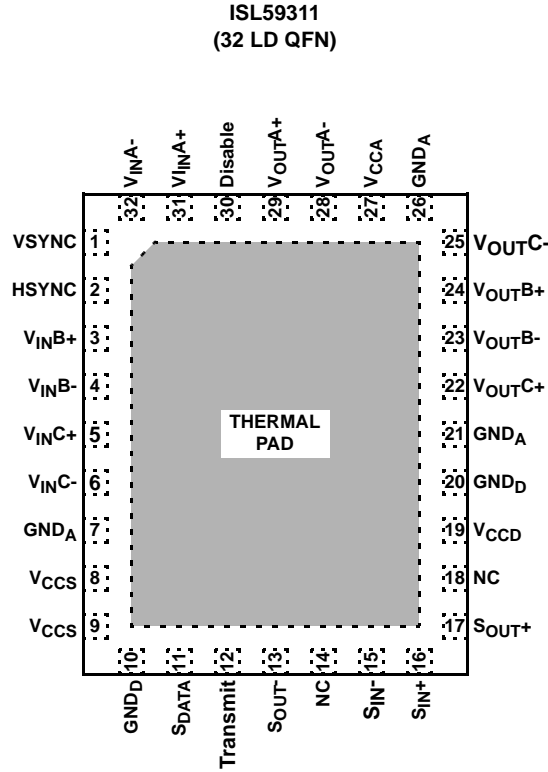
ISL59311
(32 LD QFN)

$V_{IN}A-$
32
$V_{IN}A+$
31
Disable
30
$V_{OUT}A+$
29
$V_{OUT}A-$
28
$V_{CCA}$
27
$GND_A$
26

VSYNC 1
HSYNC 2
$V_{IN}B+$ 3
$V_{IN}B-$ 4
$V_{IN}C+$ 5
$V_{IN}C-$ 6
$GND_A$ 7
$V_{CCS}$ 8
$V_{CCS}$ 9

THERMAL PAD

25 $V_{OUT}C-$
24 $V_{OUT}B+$
23 $V_{OUT}B-$
22 $V_{OUT}C+$
21 $GND_A$
20 $GND_D$
19 $V_{CCD}$
18 NC
17 $S_{OUT}+$

10
$GND_D$
11
$S_{DATA}$
12
Transmit
13
$S_{OUT}-$
14
NC
15
$S_{IN}-$
16
$S_{IN}+$